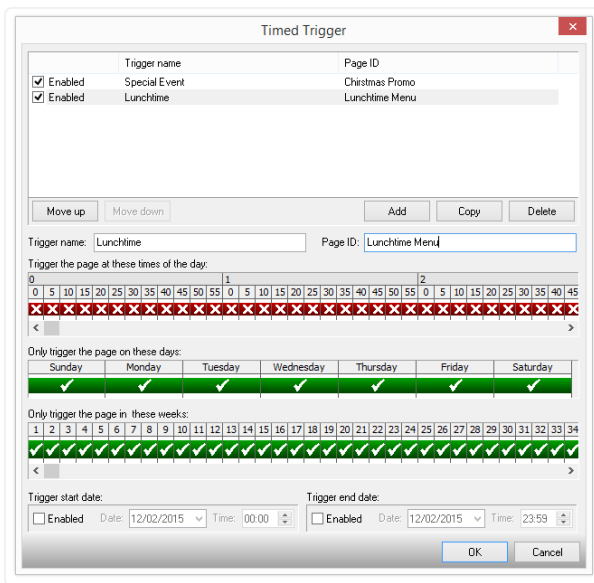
Timed Trigger

| | Trigger name | Page ID |
|---|---|---|
| ☑ Enabled | Special Event | Christmas Promo |
| ☑ Enabled | Lunchtime | Lunchtime Menu |

Move up | Move down | Add | Copy | Delete

Trigger name: Lunchtime

Page ID: Lunchtime Menu

Trigger the page at these times of the day:

| 0 | | | | | | | | | | | | 1 | | | | | | | | | | | | 2 | | | | | | | | | |
|---|---|---|---|---|---|---|---|---|---|---|---|---|---|---|---|---|---|---|---|---|---|---|---|---|---|---|---|---|---|---|---|---|---|
| 0 | 5 | 10 | 15 | 20 | 25 | 30 | 35 | 40 | 45 | 50 | 55 | 0 | 5 | 10 | 15 | 20 | 25 | 30 | 35 | 40 | 45 | 50 | 55 | 0 | 5 | 10 | 15 | 20 | 25 | 30 | 35 | 40 | 45 |

Only trigger the page on these days:

| Sunday | Monday | Tuesday | Wednesday | Thursday | Friday | Saturday |
|---|---|---|---|---|---|---|
| ✔ | ✔ | ✔ | ✔ | ✔ | ✔ | ✔ |

Only trigger the page in these weeks:

| 1 | 2 | 3 | 4 | 5 | 6 | 7 | 8 | 9 | 10 | 11 | 12 | 13 | 14 | 15 | 16 | 17 | 18 | 19 | 20 | 21 | 22 | 23 | 24 | 25 | 26 | 27 | 28 | 29 | 30 | 31 | 32 | 33 | 34 |
|---|---|---|---|---|---|---|---|---|---|---|---|---|---|---|---|---|---|---|---|---|---|---|---|---|---|---|---|---|---|---|---|---|---|
| ✔ | ✔ | ✔ | ✔ | ✔ | ✔ | ✔ | ✔ | ✔ | ✔ | ✔ | ✔ | ✔ | ✔ | ✔ | ✔ | ✔ | ✔ | ✔ | ✔ | ✔ | ✔ | ✔ | ✔ | ✔ | ✔ | ✔ | ✔ | ✔ | ✔ | ✔ | ✔ | ✔ | ✔ |

Trigger start date:
☐ Enabled Date: 12/02/2015 Time: 00:00

Trigger end date:
☐ Enabled Date: 12/02/2015 Time: 23:59

OK | Cancel